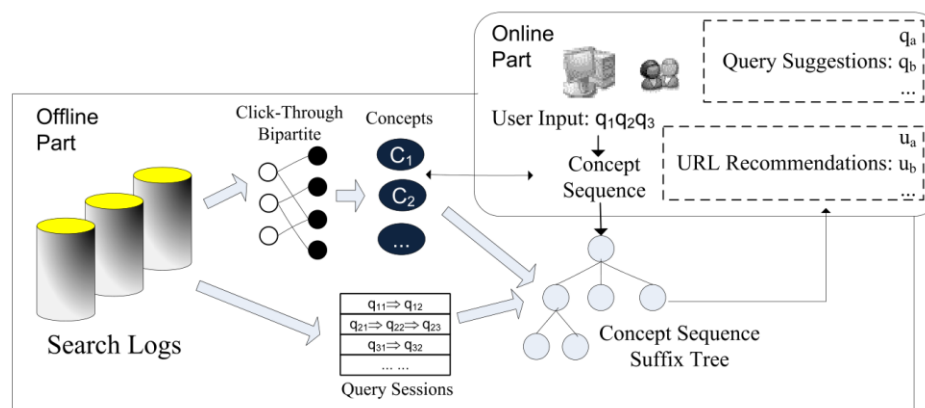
Online Part

$q_a$
Query Suggestions: $q_b$
...

User Input: $q_1q_2q_3$

Concept Sequence

$u_a$
URL Recommendations: $u_b$
...

Offline Part

Click-Through Bipartite

Concepts

$C_1$

$C_2$

...

Search Logs

$q_{11}\Rightarrow q_{12}$
$q_{21}\Rightarrow q_{22}\Rightarrow q_{23}$
$q_{31}\Rightarrow q_{32}$
... ...

Query Sessions

Concept Sequence Suffix Tree